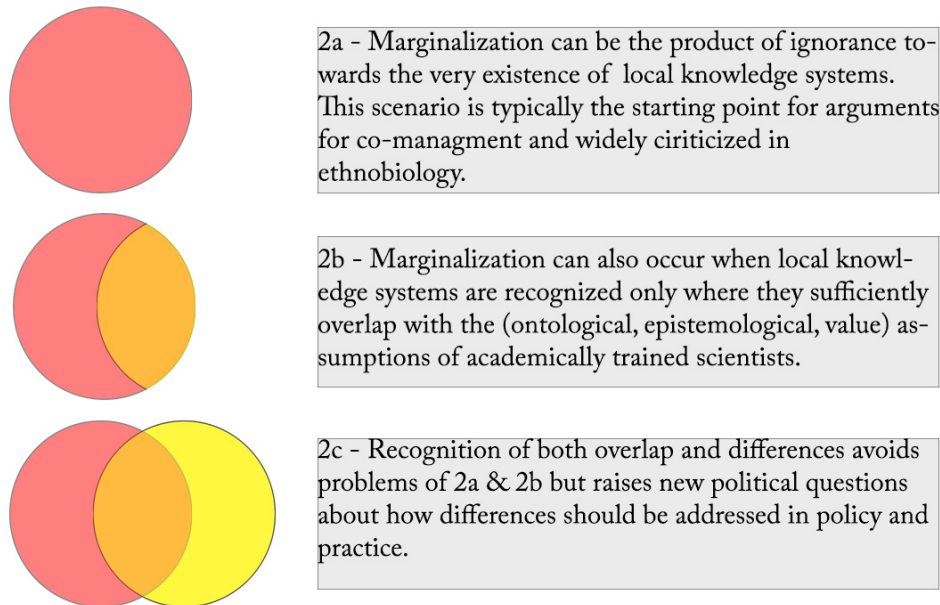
2a - Marginalization can be the product of ignorance towards the very existence of local knowledge systems. This scenario is typically the starting point for arguments for co-managment and widely ciriticized in ethnobiology.

2b - Marginalization can also occur when local knowledge systems are recognized only where they sufficiently overlap with the (ontological, epistemological, value) assumptions of academically trained scientists.

2c - Recognition of both overlap and differences avoids problems of 2a & 2b but raises new political questions about how differences should be addressed in policy and practice.